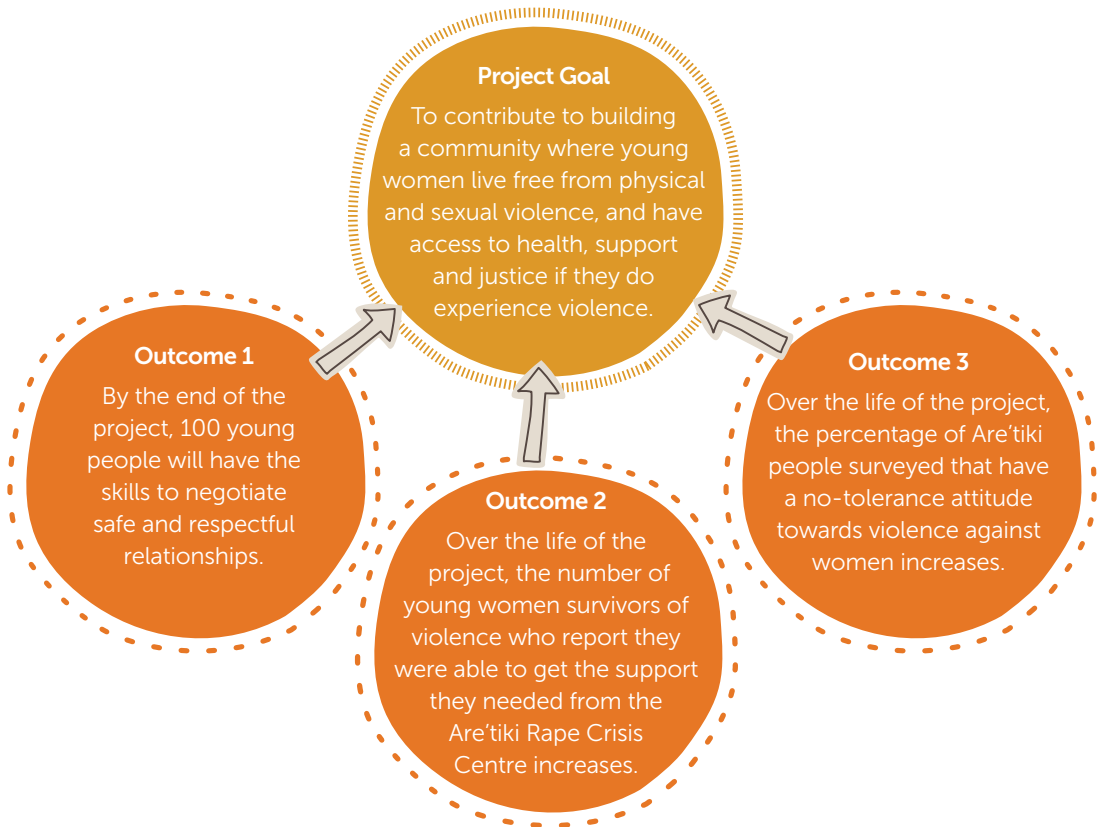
Project Goal

To contribute to building a community where young women live free from physical and sexual violence, and have access to health, support and justice if they do experience violence.

Outcome 1

By the end of the project, 100 young people will have the skills to negotiate safe and respectful relationships.

Outcome 2

Over the life of the project, the number of young women survivors of violence who report they were able to get the support they needed from the Are'tiki Rape Crisis Centre increases.

Outcome 3

Over the life of the project, the percentage of Are'tiki people surveyed that have a no-tolerance attitude towards violence against women increases.